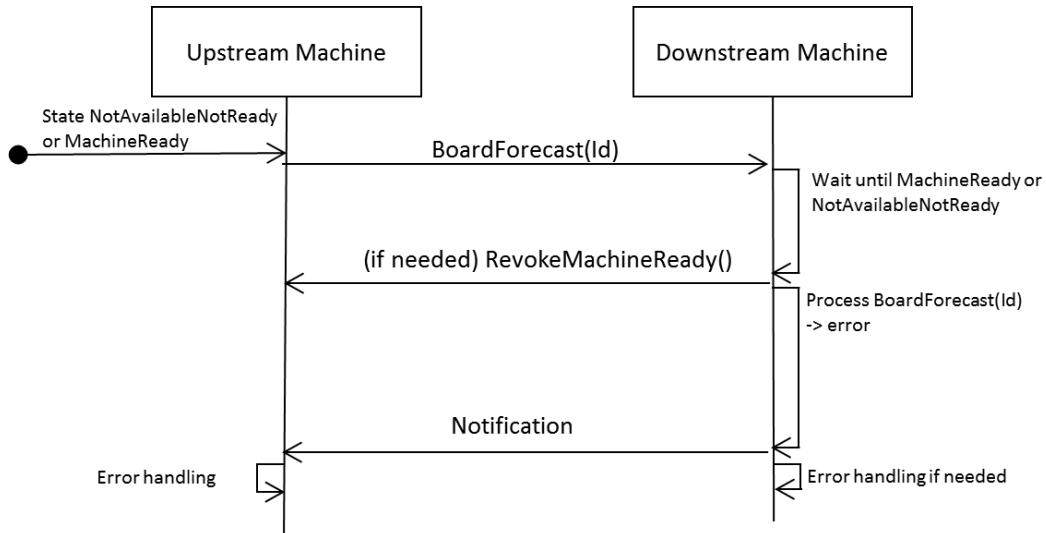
Upstream Machine

Downstream Machine

State NotAvailableNotReady or MachineReady

BoardForecast(Id)

Wait until MachineReady or NotAvailableNotReady

(if needed) RevokeMachineReady()

Process BoardForecast(Id) -> error

Notification

Error handling

Error handling if needed